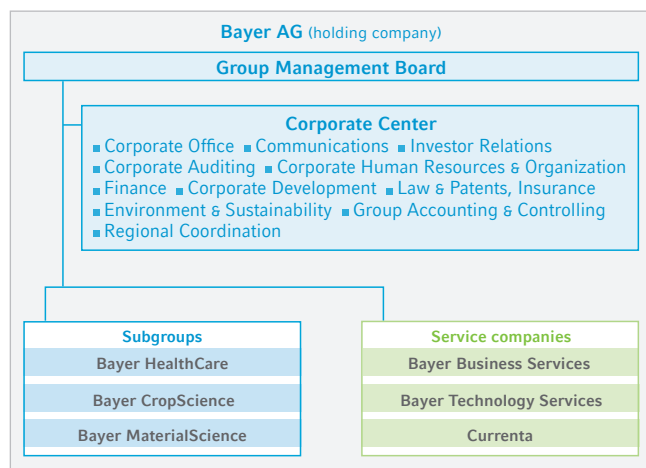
Bayer AG (holding company)

Group Management Board

Corporate Center

■ Corporate Office ■ Communications ■ Investor Relations
■ Corporate Auditing ■ Corporate Human Resources & Organization
■ Finance ■ Corporate Development ■ Law & Patents, Insurance
■ Environment & Sustainability ■ Group Accounting & Controlling
■ Regional Coordination

Subgroups

Bayer HealthCare

Bayer CropScience

Bayer MaterialScience

Service companies

Bayer Business Services

Bayer Technology Services

Currenta